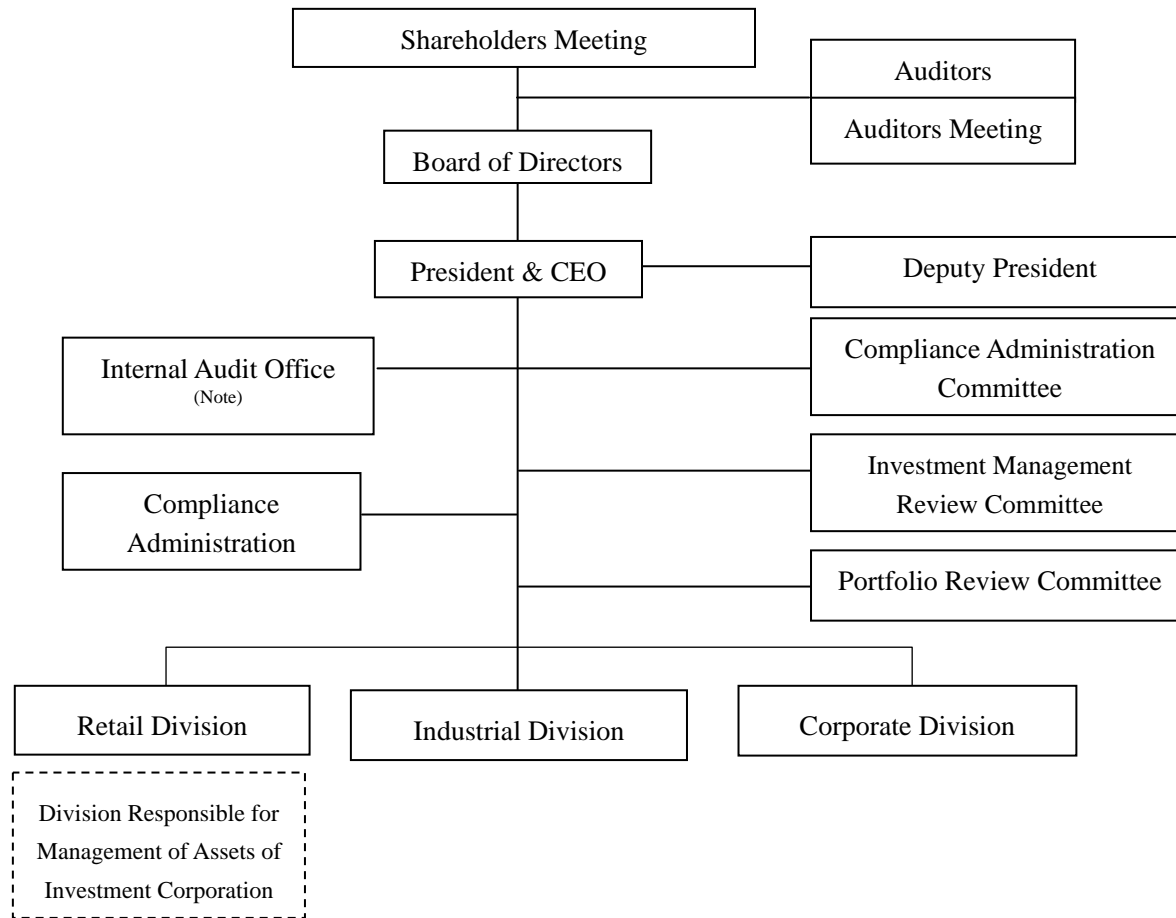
Shareholders Meeting

Auditors

Auditors Meeting

Board of Directors

President & CEO

Deputy President

Internal Audit Office
(Note)

Compliance Administration Committee

Investment Management Review Committee

Compliance Administration

Portfolio Review Committee

Retail Division

Industrial Division

Corporate Division

Division Responsible for Management of Assets of Investment Corporation